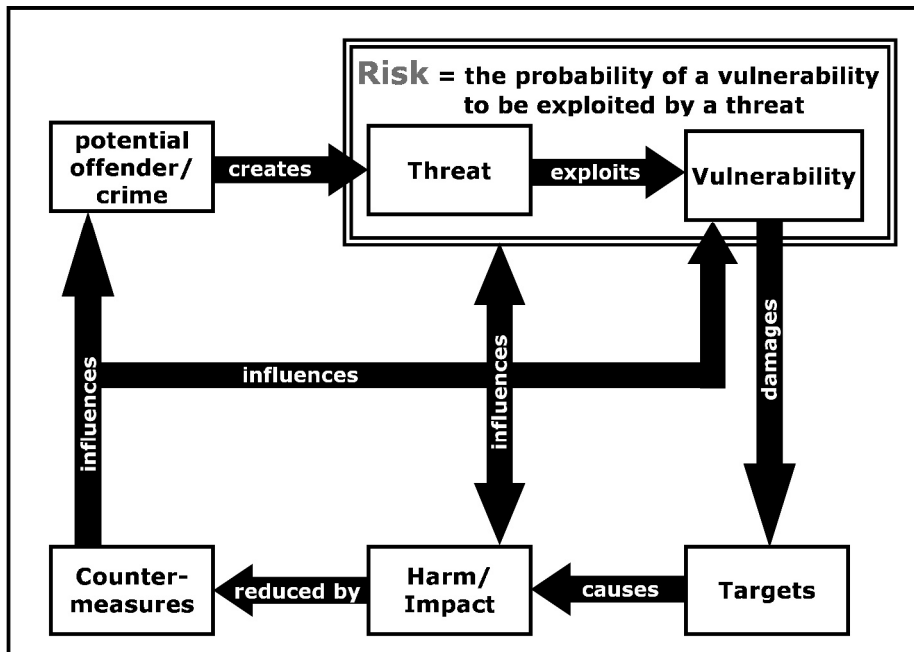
Risk = the probability of a vulnerability to be exploited by a threat

potential offender/ crime

creates

Threat

exploits

Vulnerability

influences

influences

influences

damages

Counter-measures

reduced by

Harm/ Impact

causes

Targets